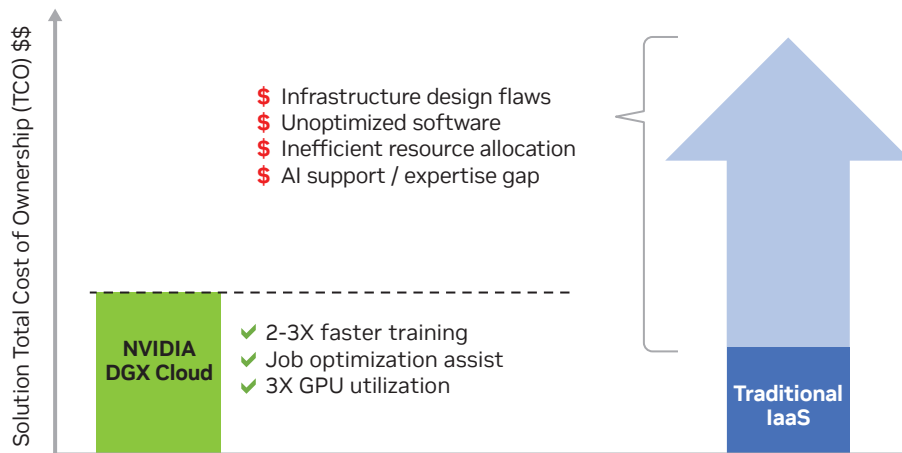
Solution Total Cost of Ownership (TCO) $$

$ Infrastructure design flaws
$ Unoptimized software
$ Inefficient resource allocation
$ AI support / expertise gap

NVIDIA DGX Cloud

✔ 2-3X faster training
✔ Job optimization assist
✔ 3X GPU utilization

Traditional IaaS